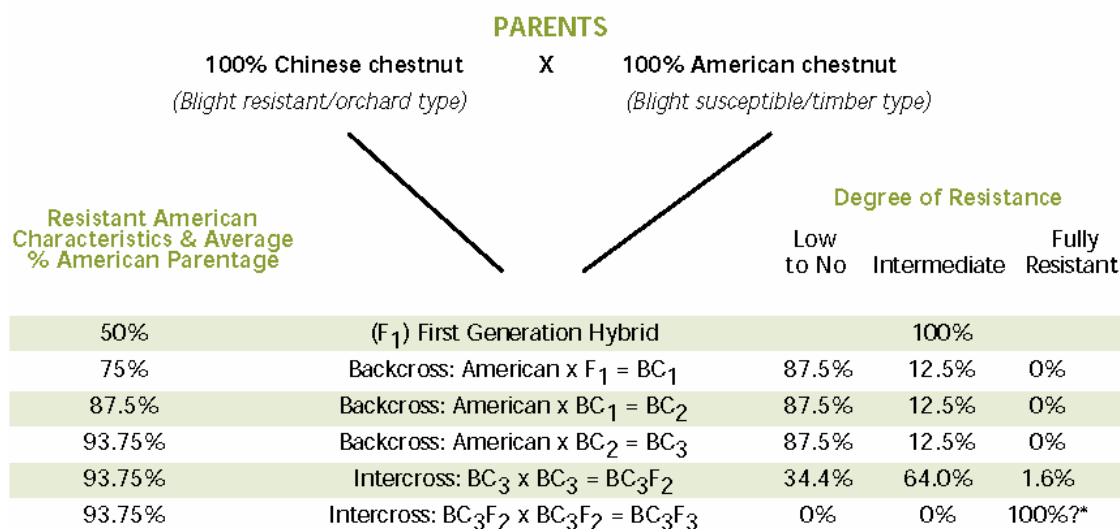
PARENTS

100% Chinese chestnut X 100% American chestnut

(Blight resistant/orchard type) (Blight susceptible/timber type)

| Resistant American Characteristics & Average % American Parentage | | Degree of Resistance: Low to No | Intermediate | Fully Resistant |
|---|---|---|---|---|
| 50% | ($F_1$) First Generation Hybrid | | 100% | |
| 75% | Backcross: American x $F_1$ = $BC_1$ | 87.5% | 12.5% | 0% |
| 87.5% | Backcross: American x $BC_1$ = $BC_2$ | 87.5% | 12.5% | 0% |
| 93.75% | Backcross: American x $BC_2$ = $BC_3$ | 87.5% | 12.5% | 0% |
| 93.75% | Intercross: $BC_3$ x $BC_3$ = $BC_3F_2$ | 34.4% | 64.0% | 1.6% |
| 93.75% | Intercross: $BC_3F_2$ x $BC_3F_2$ = $BC_3F_3$ | 0% | 0% | 100%?* |